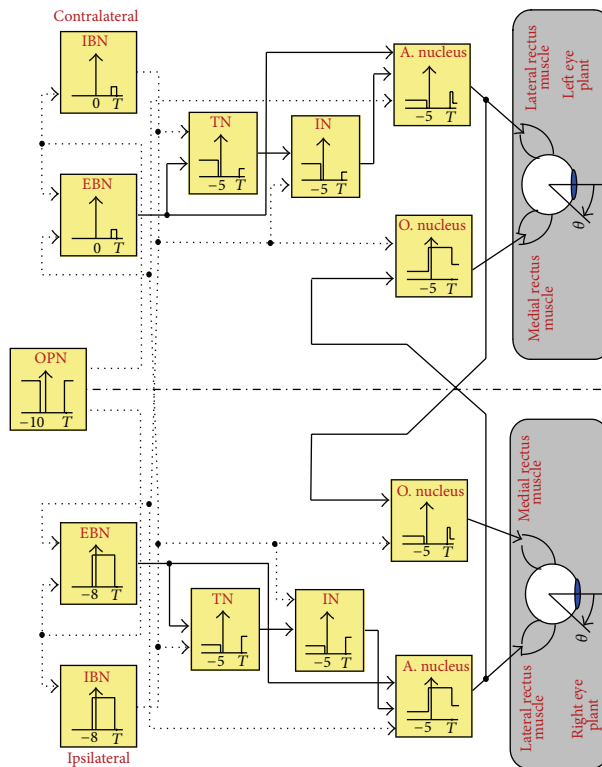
Contralateral

IBN
0 $T$

EBN
0 $T$

TN
$-5$ $T$

IN
$-5$ $T$

A. nucleus
$-5$ $T$

O. nucleus
$-5$ $T$

Lateral rectus muscle
Left eye plant
Medial rectus muscle
$\theta$

OPN
$-10$ $T$

EBN
$-8$ $T$

IBN
$-8$ $T$

Ipsilateral

TN
$-5$ $T$

IN
$-5$ $T$

O. nucleus
$-5$ $T$

A. nucleus
$-5$ $T$

Medial rectus muscle
Lateral rectus muscle
Right eye plant
$\theta$